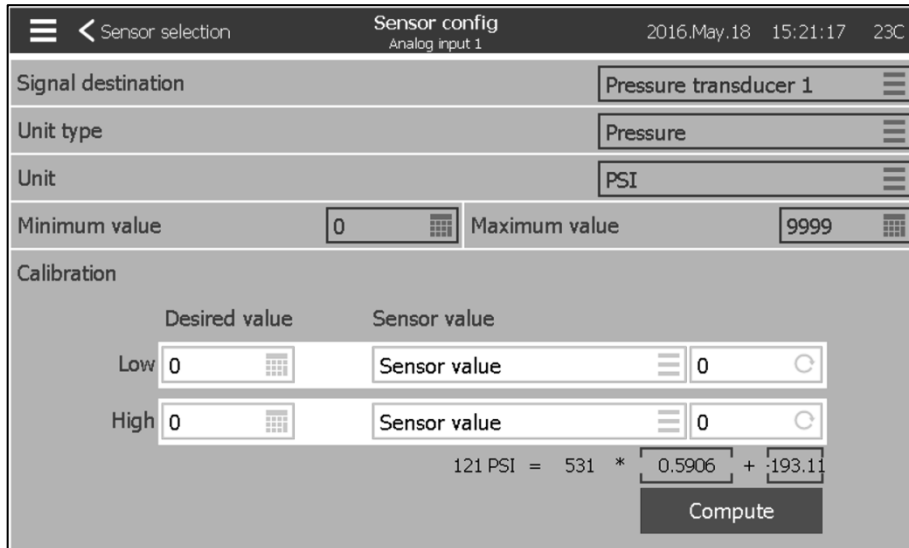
Sensor selection

Sensor config
Analog input 1

2016.May.18 15:21:17 23C

Signal destination

Pressure transducer 1

Unit type

Pressure

Unit

PSI

Minimum value

0

Maximum value

9999

Calibration

Desired value

Sensor value

Low 0

Sensor value

0

High 0

Sensor value

0

121 PSI = 531 * 0.5906 + -193.11

Compute